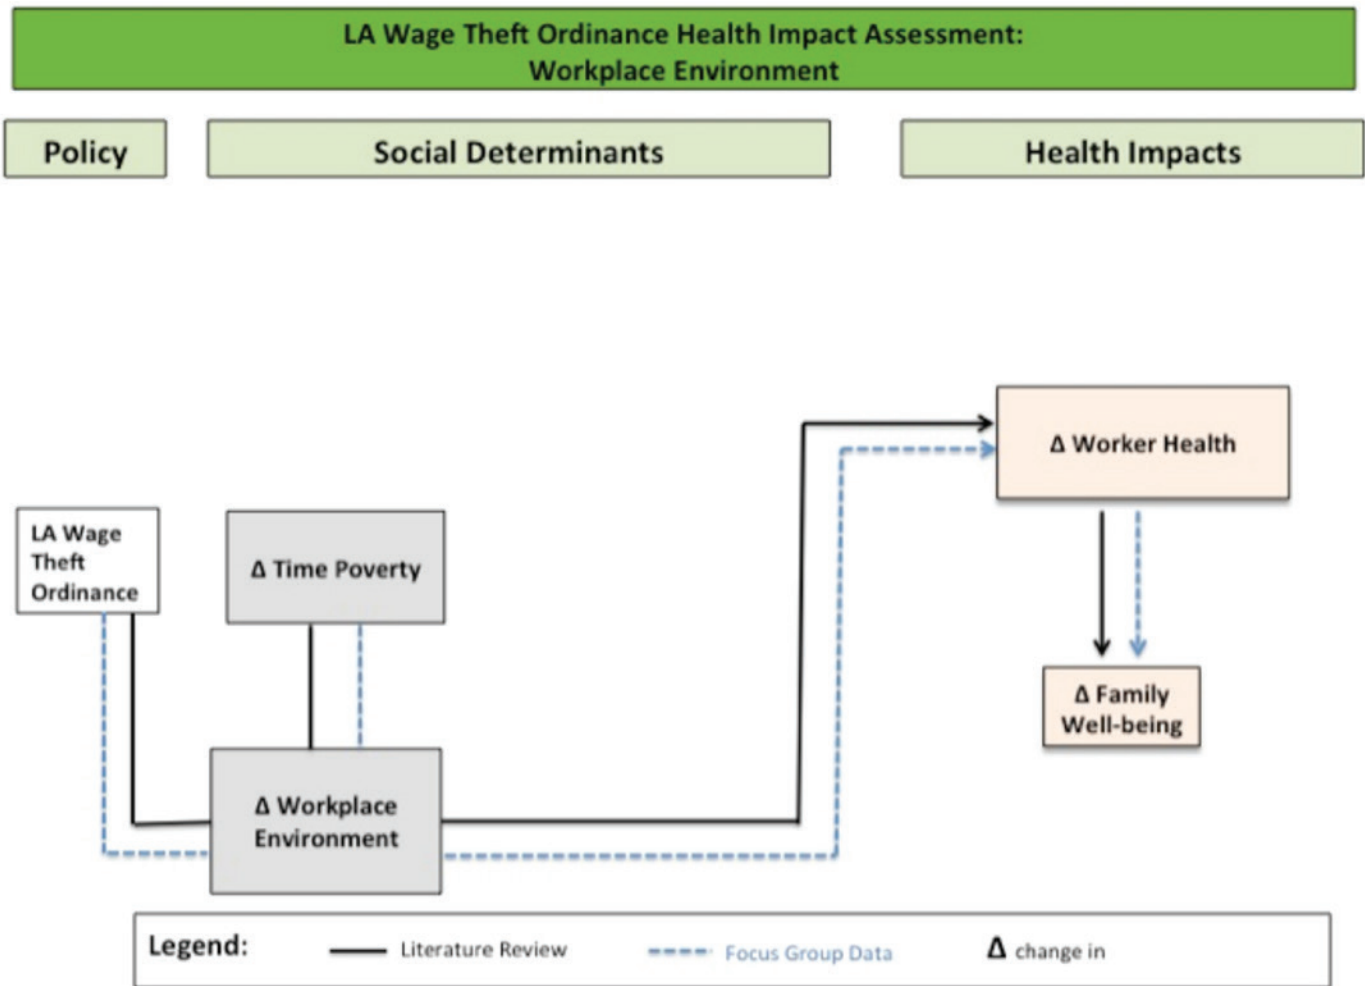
LA Wage Theft Ordinance Health Impact Assessment:
Workplace Environment

Policy

Social Determinants

Health Impacts

Δ Worker Health

LA Wage Theft Ordinance

Δ Time Poverty

Δ Family Well-being

Δ Workplace Environment

Legend: Literature Review Focus Group Data Δ change in